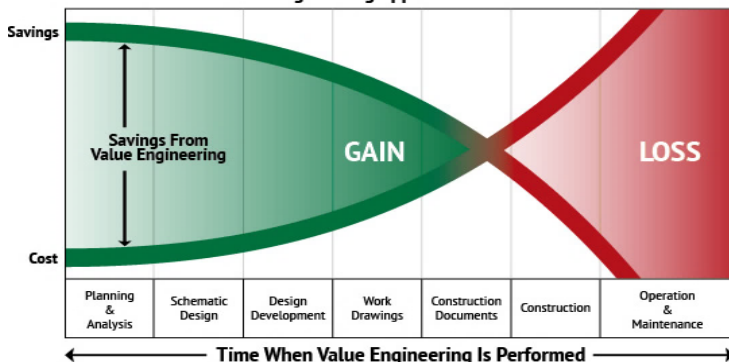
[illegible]

Savings

Savings From Value Engineering

GAIN

LOSS

Cost

| Planning & Analysis | Schematic Design | Design Development | Work Drawings | Construction Documents | Construction | Operation & Maintenance |
|---|---|---|---|---|---|---|

Time When Value Engineering Is Performed